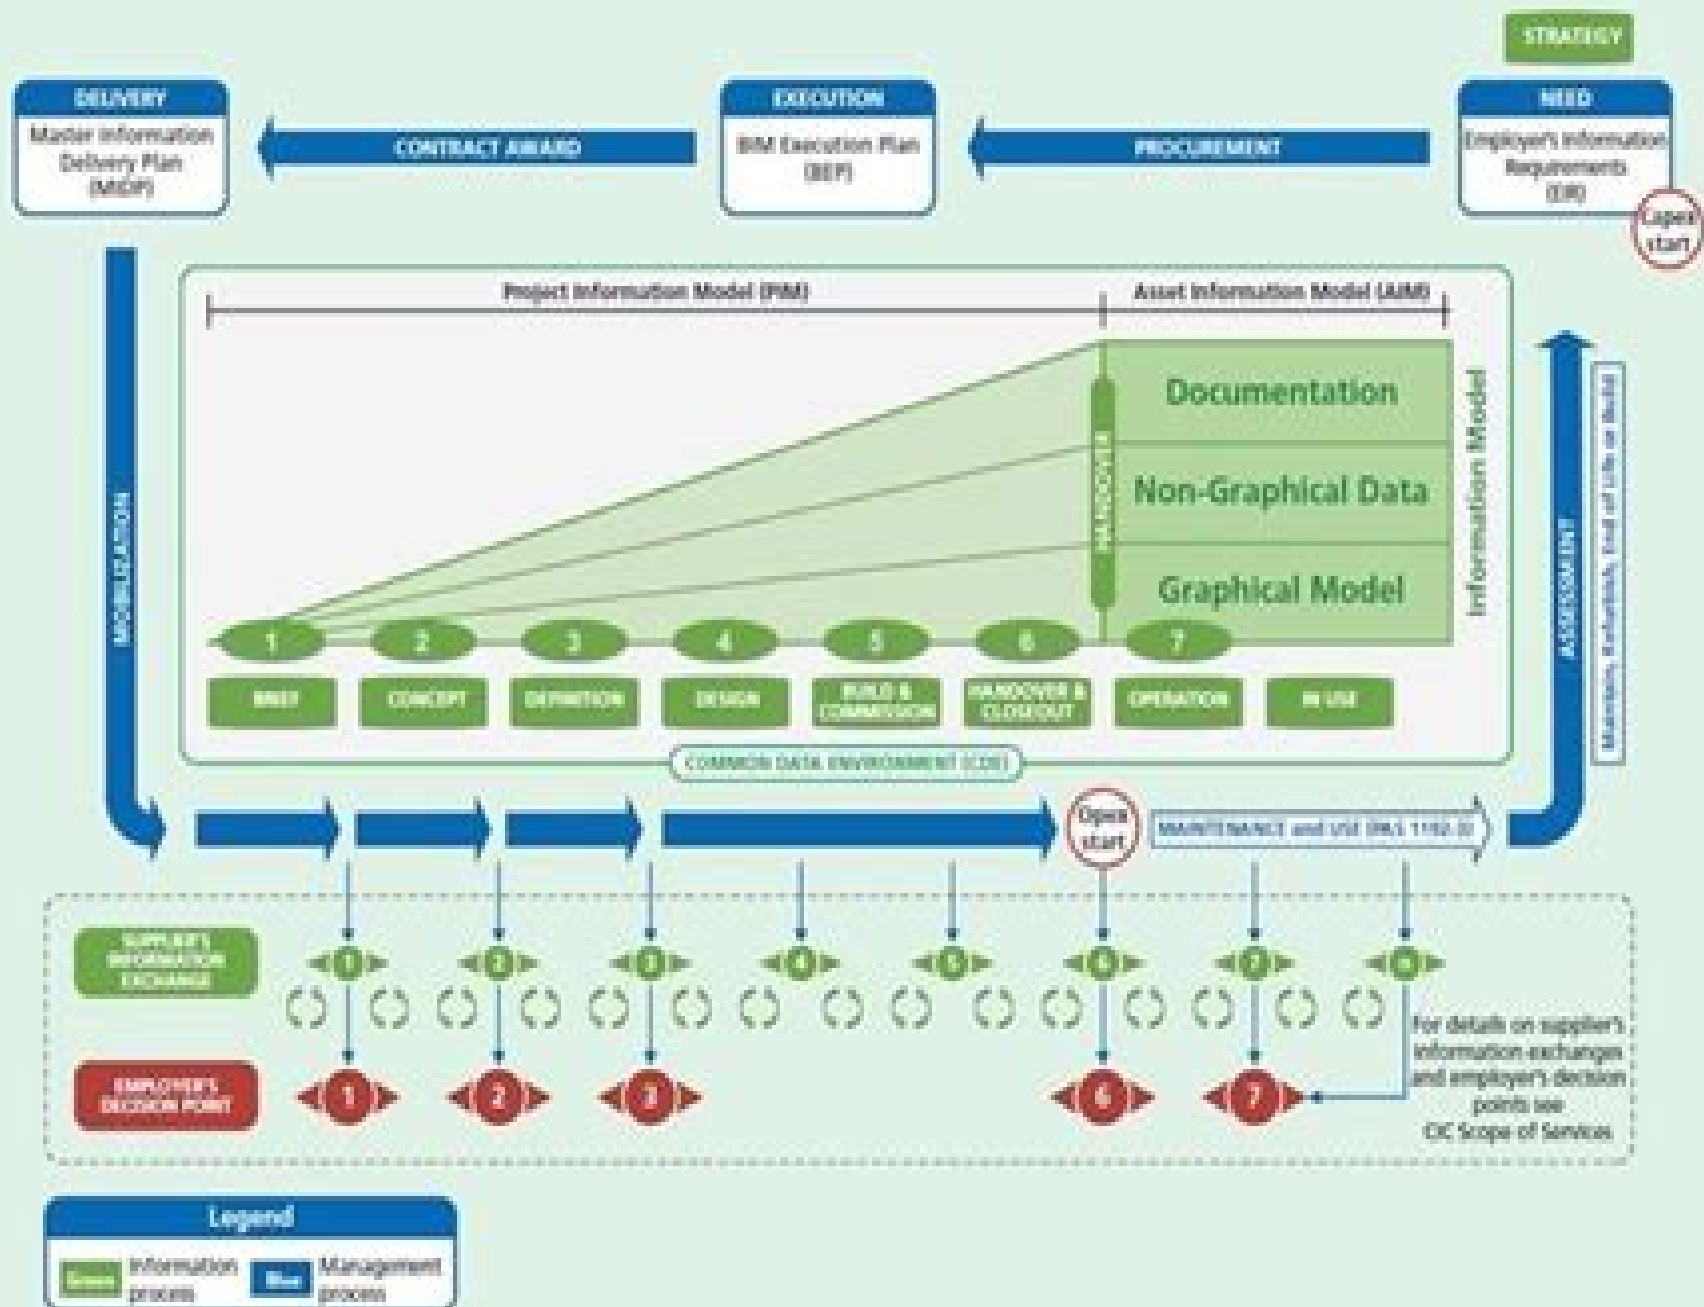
STRATEGY

DELIVERY
Master Information Delivery Plan (MIDP)

CONTRACT AWARD

EXECUTION
BIM Execution Plan (BEP)

PROCUREMENT

NEED
Employer's Information Requirements (EIR)

Open start

Project Information Model (PIM)

Asset Information Model (AIM)

Documentation

Non-Graphical Data

Graphical Model

HANDOVER

Information Model

MOBILIZATION

ASSESSMENT

Maintain, Refurbish, End of Life or Build

1 2 3 4 5 6 7

BRIEF

CONCEPT

DEFINITION

DESIGN

BUILD & COMMISSION

HANDOVER & CLOSEOUT

OPERATION

IN USE

COMMON DATA ENVIRONMENT (CDE)

Open start

MAINTENANCE and USE (PAS 1192-3)

SUPPLIER'S INFORMATION EXCHANGE

1 2 3 4 5 6 7 8

For details on supplier's information exchanges and employer's decision points see CIC Scope of Services

EMPLOYER'S DECISION POINT

1 2 3 6 7

Legend

Green Information process

Blue Management process